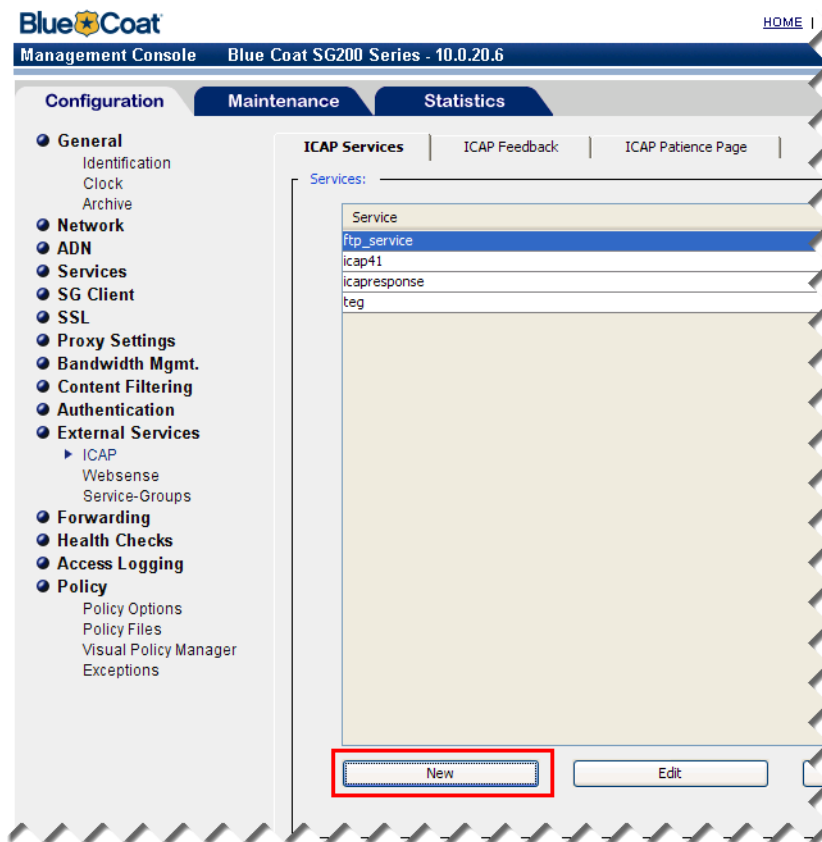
Blue Coat

HOME |

Management Console   Blue Coat SG200 Series - 10.0.20.6

Configuration | Maintenance | Statistics

General
Identification
Clock
Archive
Network
ADN
Services
SG Client
SSL
Proxy Settings
Bandwidth Mgmt.
Content Filtering
Authentication
External Services
ICAP
Websense
Service-Groups
Forwarding
Health Checks
Access Logging
Policy
Policy Options
Policy Files
Visual Policy Manager
Exceptions

ICAP Services | ICAP Feedback | ICAP Patience Page

Services:

| Service |
|---|
| ftp_service |
| icap41 |
| icapresponse |
| teg |

New

Edit